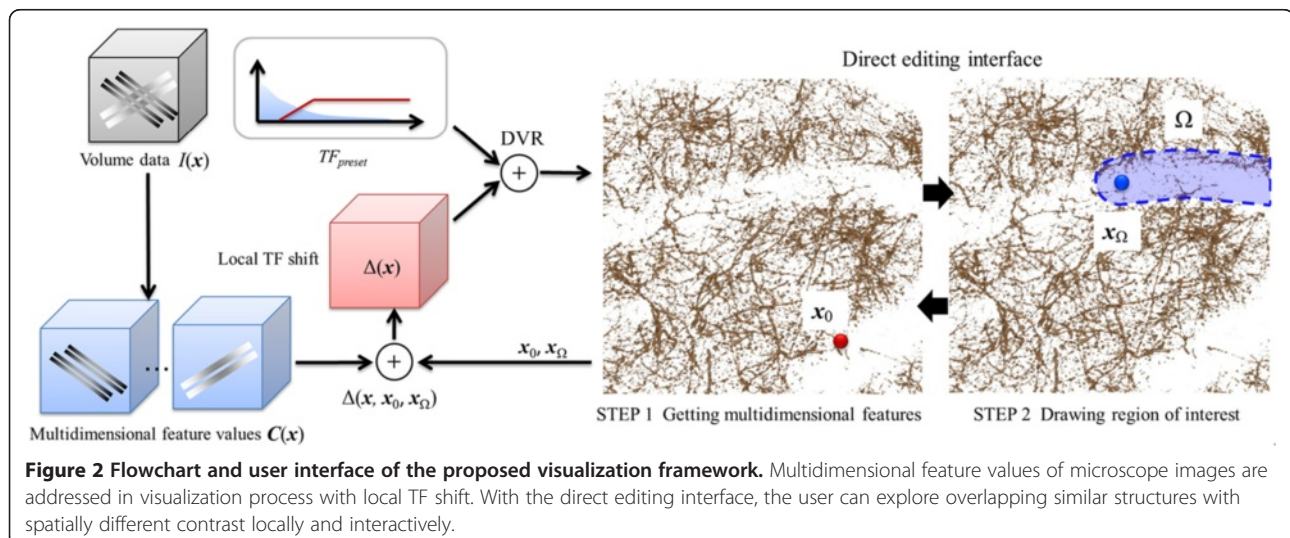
Volume data $I(\boldsymbol{x})$

$TF_{preset}$

DVR

$+$

Local TF shift

$\Delta(\boldsymbol{x})$

Direct editing interface

$\Omega$

$\boldsymbol{x}_\Omega$

$\boldsymbol{x}_0$

$\boldsymbol{x}_0, \boldsymbol{x}_\Omega$

$+$

$\Delta(\boldsymbol{x}, \boldsymbol{x}_0, \boldsymbol{x}_\Omega)$

...

Multidimensional feature values $\boldsymbol{C}(\boldsymbol{x})$

STEP 1 Getting multidimensional features

STEP 2 Drawing region of interest

**Figure 2 Flowchart and user interface of the proposed visualization framework.** Multidimensional feature values of microscope images are addressed in visualization process with local TF shift. With the direct editing interface, the user can explore overlapping similar structures with spatially different contrast locally and interactively.